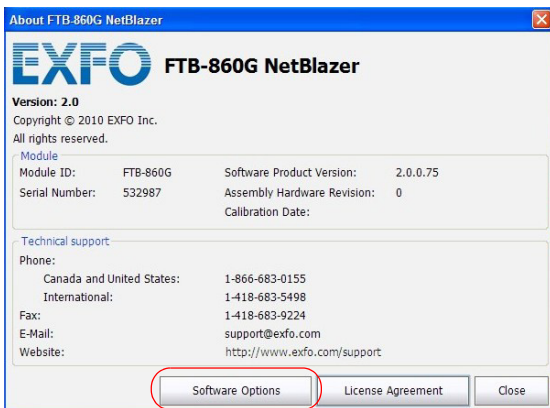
About FTB-860G NetBlazer

EXFO FTB-860G NetBlazer

Version: 2.0
Copyright © 2010 EXFO Inc.
All rights reserved.

Module
Module ID: FTB-860G
Serial Number: 532987
Software Product Version: 2.0.0.75
Assembly Hardware Revision: 0
Calibration Date:

Technical support
Phone:
Canada and United States: 1-866-683-0155
International: 1-418-683-5498
Fax: 1-418-683-9224
E-Mail: support@exfo.com
Website: http://www.exfo.com/support

Software Options
License Agreement
Close